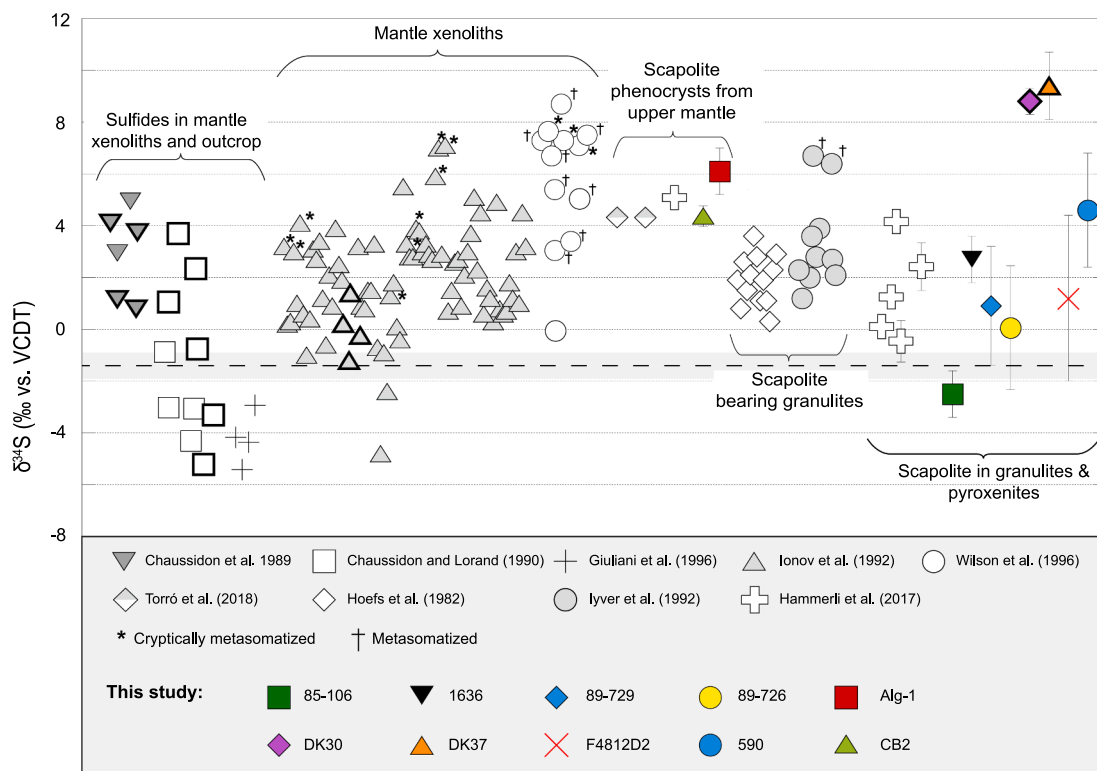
12

8

4

0

-4

-8

$\delta^{34}S$ (‰ vs. VCDT)

Mantle xenoliths

Sulfides in mantle xenoliths and outcrop

Scapolite phenocrysts from upper mantle

Scapolite bearing granulites

Scapolite in granulites & pyroxenites

Chaussidon et al. 1989
Chaussidon and Lorand (1990)
Giuliani et al. (1996)
Ionov et al. (1992)
Wilson et al. (1996)
Torró et al. (2018)
Hoefs et al. (1982)
Iyver et al. (1992)
Hammerli et al. (2017)
* Cryptically metasomatized
† Metasomatized

This study:
85-106
1636
89-729
89-726
Alg-1
DK30
DK37
F4812D2
590
CB2